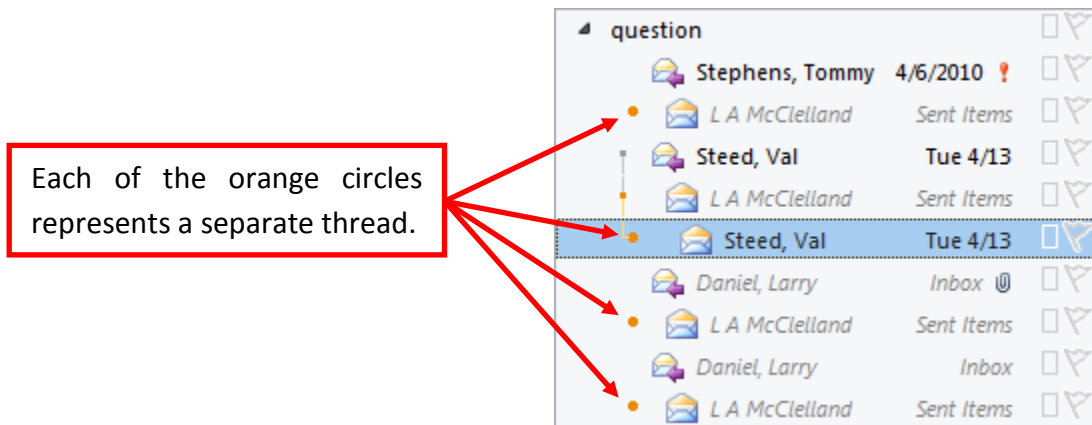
Each of the orange circles represents a separate thread.

question

Stephens, Tommy 4/6/2010 !

L A McClelland Sent Items

Steed, Val Tue 4/13

L A McClelland Sent Items

Steed, Val Tue 4/13

Daniel, Larry Inbox

L A McClelland Sent Items

Daniel, Larry Inbox

L A McClelland Sent Items